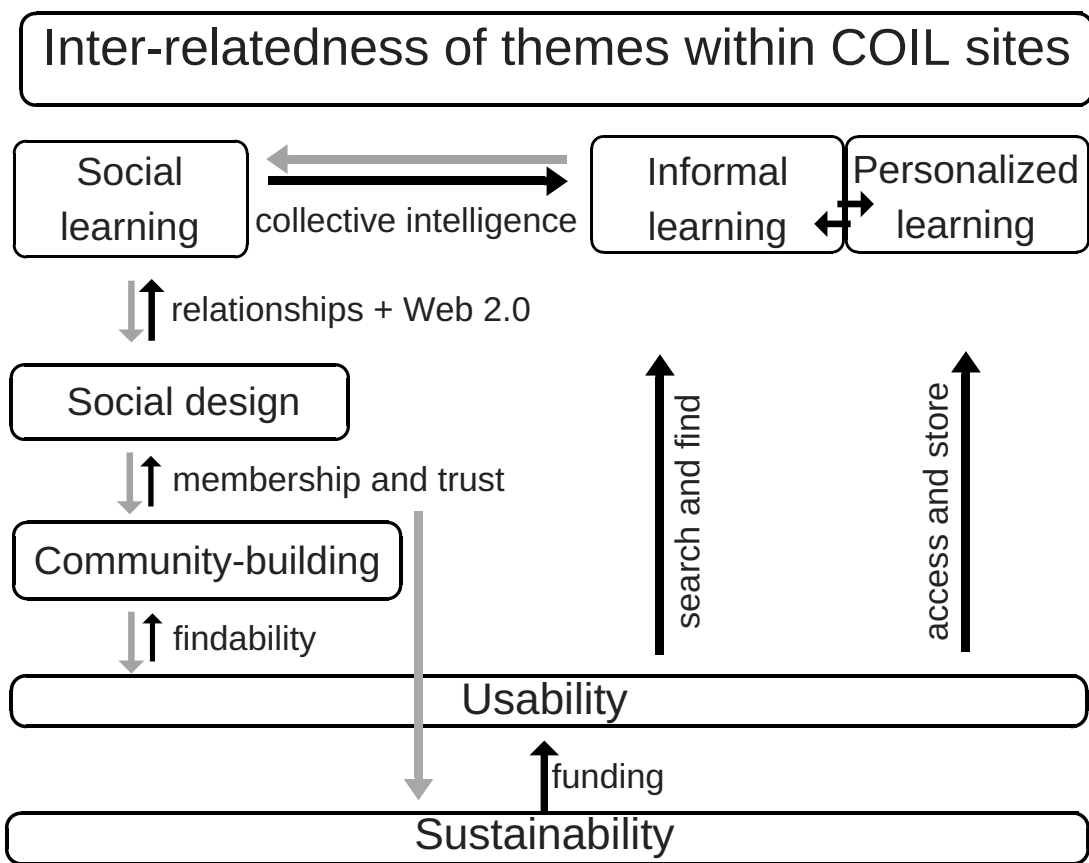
Inter-relatedness of themes within COIL sites

Social learning

collective intelligence

Informal learning

Personalized learning

relationships + Web 2.0

Social design

membership and trust

Community-building

findability

search and find

access and store

Usability

funding

Sustainability